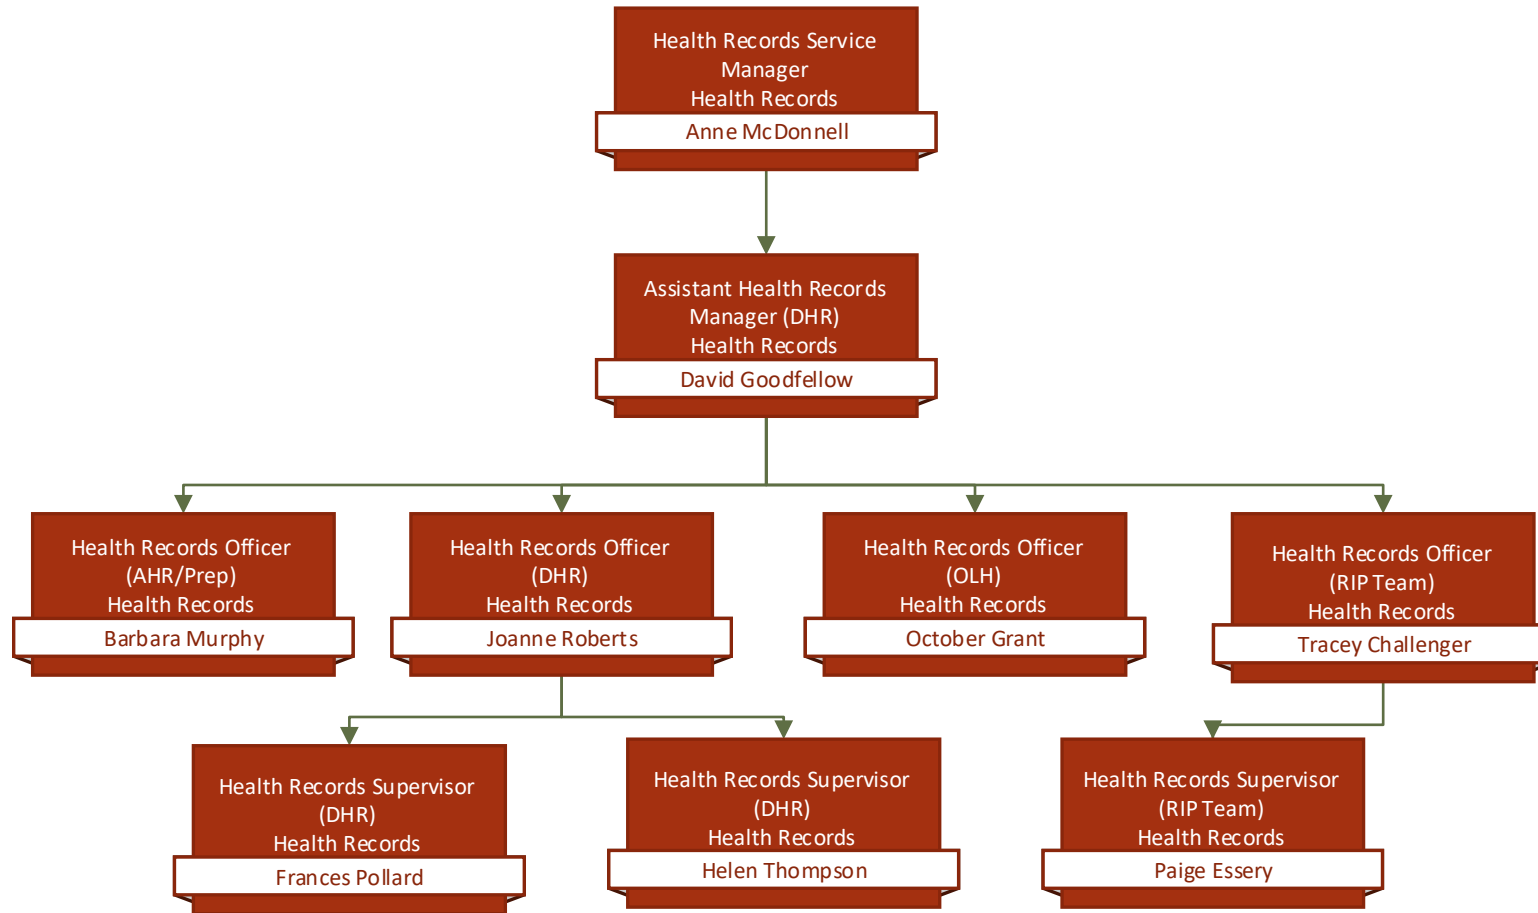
Health Records Service Manager
Health Records
Anne McDonnell

Assistant Health Records Manager (DHR)
Health Records
David Goodfellow

Health Records Officer (AHR/Prep)
Health Records
Barbara Murphy

Health Records Officer (DHR)
Health Records
Joanne Roberts

Health Records Officer (OLH)
Health Records
October Grant

Health Records Officer (RIP Team)
Health Records
Tracey Challenger

Health Records Supervisor (DHR)
Health Records
Frances Pollard

Health Records Supervisor (DHR)
Health Records
Helen Thompson

Health Records Supervisor (RIP Team)
Health Records
Paige Essery